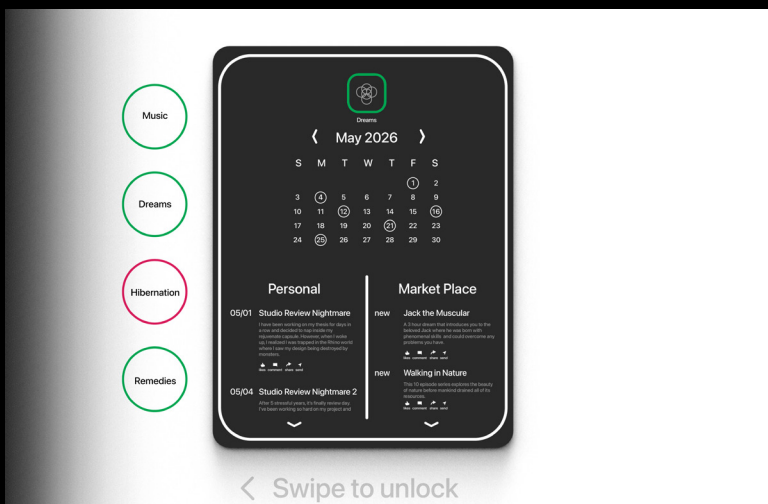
Music

Dreams

Hibernation

Remedies

Dreams

❮ May 2026 ❯

| S | M | T | W | T | F | S |
|---|---|---|---|---|---|---|
| | | | | | 1 | 2 |
| 3 | 4 | 5 | 6 | 7 | 8 | 9 |
| 10 | 11 | 12 | 13 | 14 | 15 | 16 |
| 17 | 18 | 19 | 20 | 21 | 22 | 23 |
| 24 | 25 | 26 | 27 | 28 | 29 | 30 |

Personal

05/01 Studio Review Nightmare

I have been working on my trestle for days in a row and decided to nap inside my squeezer capsule. However, when I woke up, I realized I was trapped in the fitness world where I saw my design being destroyed by monsters.

like comment share send

05/04 Studio Review Nightmare 2

After 5 stressful years, it's finally review day. I've been working so hard on my project and

Market Place

new Jack the Muscular

A 3 hour dream that introduces you to the beloved Jack where he was born with phenomenal skills, and could overcome any problems you have.

like comment share send

new Walking in Nature

This 10 episode series explores the beauty of nature before mankind drained all of its resources.

like comment share send

Swipe to unlock